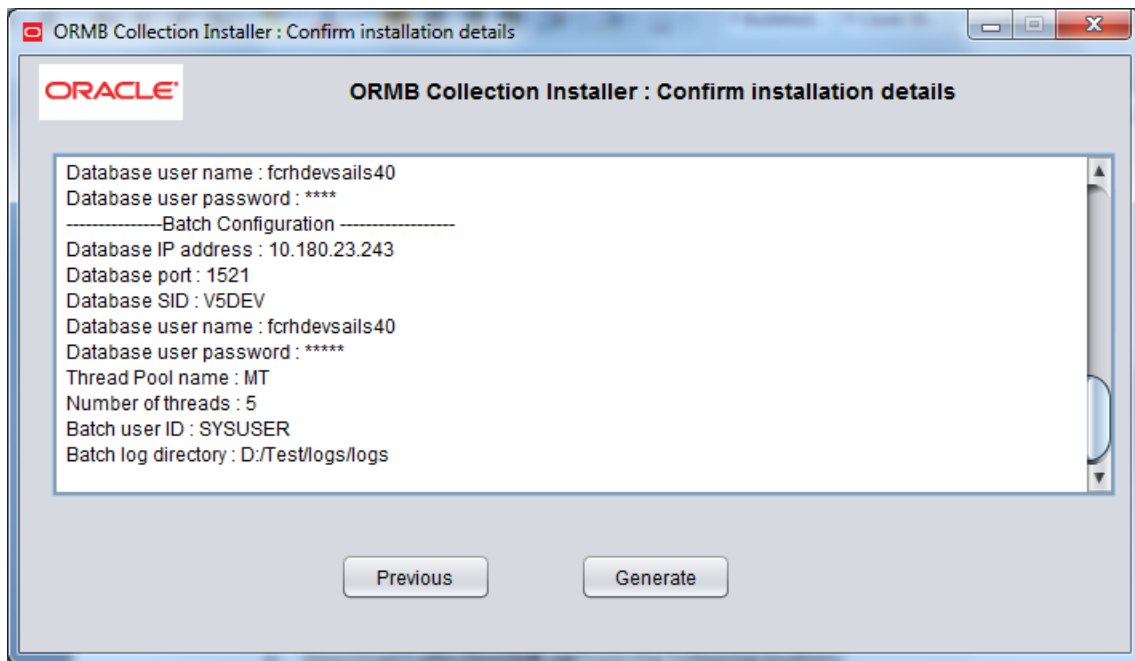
ORMB Collection Installer : Confirm installation details

ORACLE

ORMB Collection Installer : Confirm installation details

Database user name : fcrhdevsails40
Database user password : ****
---------------Batch Configuration ------------------
Database IP address : 10.180.23.243
Database port : 1521
Database SID : V5DEV
Database user name : fcrhdevsails40
Database user password : *****
Thread Pool name : MT
Number of threads : 5
Batch user ID : SYSUSER
Batch log directory : D:/Test/logs/logs

Previous

Generate